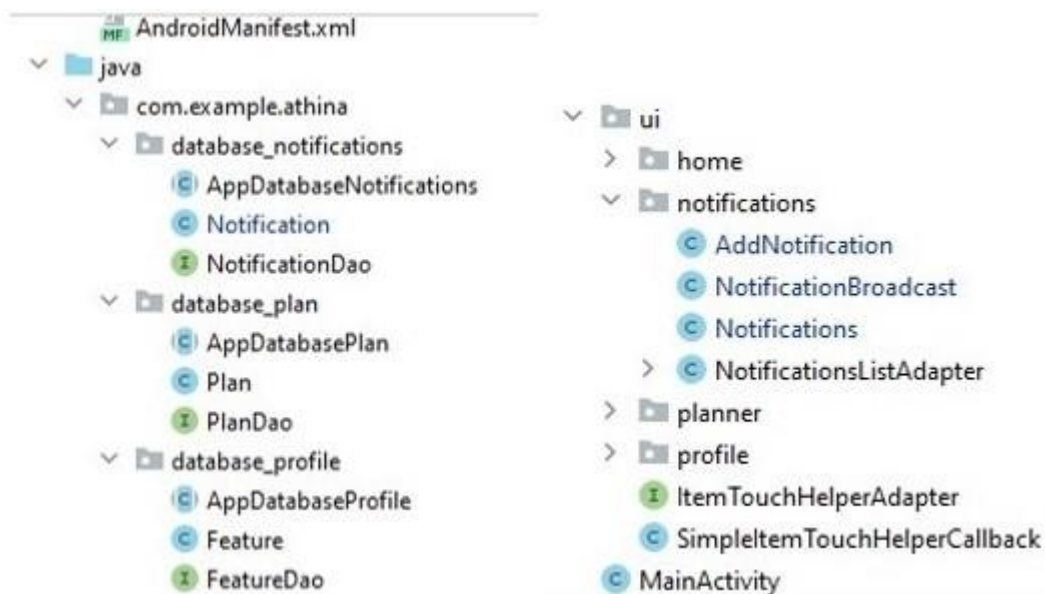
MF AndroidManifest.xml
java
com.example.athina
database_notifications
C AppDatabaseNotifications
C Notification
I NotificationDao
database_plan
C AppDatabasePlan
C Plan
I PlanDao
database_profile
C AppDatabaseProfile
C Feature
I FeatureDao

ui
home
notifications
C AddNotification
C NotificationBroadcast
C Notifications
C NotificationsListAdapter
planner
profile
I ItemTouchHelperAdapter
C SimpleItemTouchHelperCallback
C MainActivity